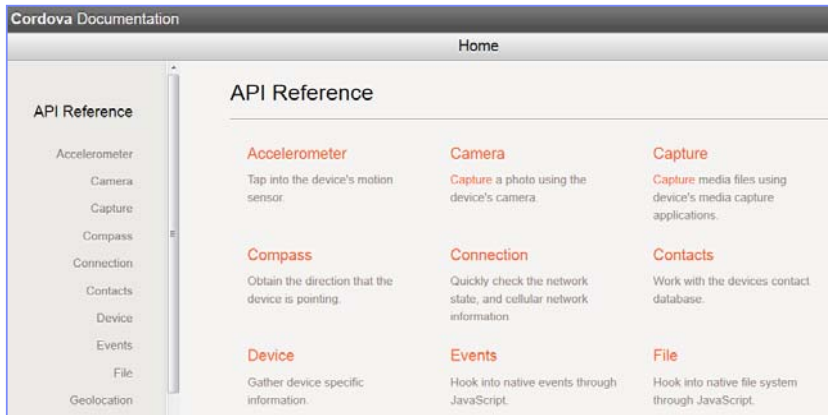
Cordova Documentation

Home

API Reference

Accelerometer
Camera
Capture
Compass
Connection
Contacts
Device
Events
File
Geolocation

API Reference

Accelerometer
Tap into the device's motion sensor.

Camera
Capture a photo using the device's camera.

Capture
Capture media files using device's media capture applications.

Compass
Obtain the direction that the device is pointing.

Connection
Quickly check the network state, and cellular network information.

Contacts
Work with the devices contact database.

Device
Gather device specific information.

Events
Hook into native events through JavaScript.

File
Hook into native file system through JavaScript.